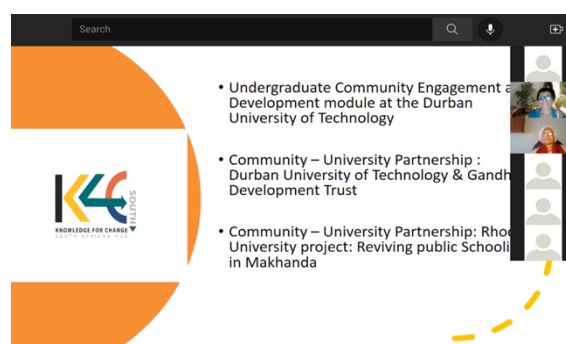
Search

K4C SOUTH
KNOWLEDGE FOR CHANGE
SOUTH AFRICAN HUB

• Undergraduate Community Engagement a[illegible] Development module at the Durban University of Technology

• Community – University Partnership : Durban University of Technology & Gandh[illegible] Development Trust

• Community – University Partnership: Rhod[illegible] University project: Reviving public Schooli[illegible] in Makhanda